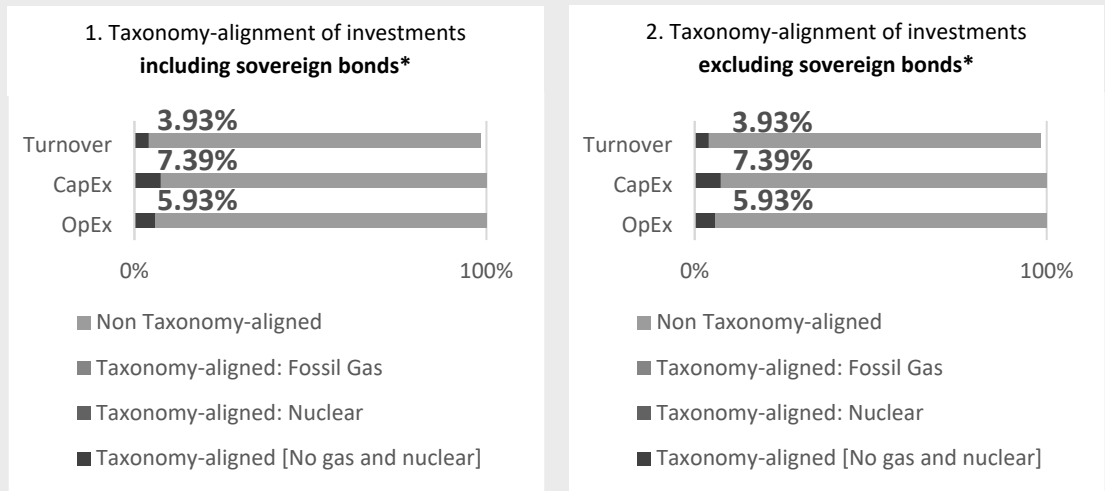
1. Taxonomy-alignment of investments **including sovereign bonds***

Turnover
CapEx
OpEx

3.93%
7.39%
5.93%

0%
100%

Non Taxonomy-aligned
Taxonomy-aligned: Fossil Gas
Taxonomy-aligned: Nuclear
Taxonomy-aligned [No gas and nuclear]

2. Taxonomy-alignment of investments **excluding sovereign bonds***

Turnover
CapEx
OpEx

3.93%
7.39%
5.93%

0%
100%

Non Taxonomy-aligned
Taxonomy-aligned: Fossil Gas
Taxonomy-aligned: Nuclear
Taxonomy-aligned [No gas and nuclear]